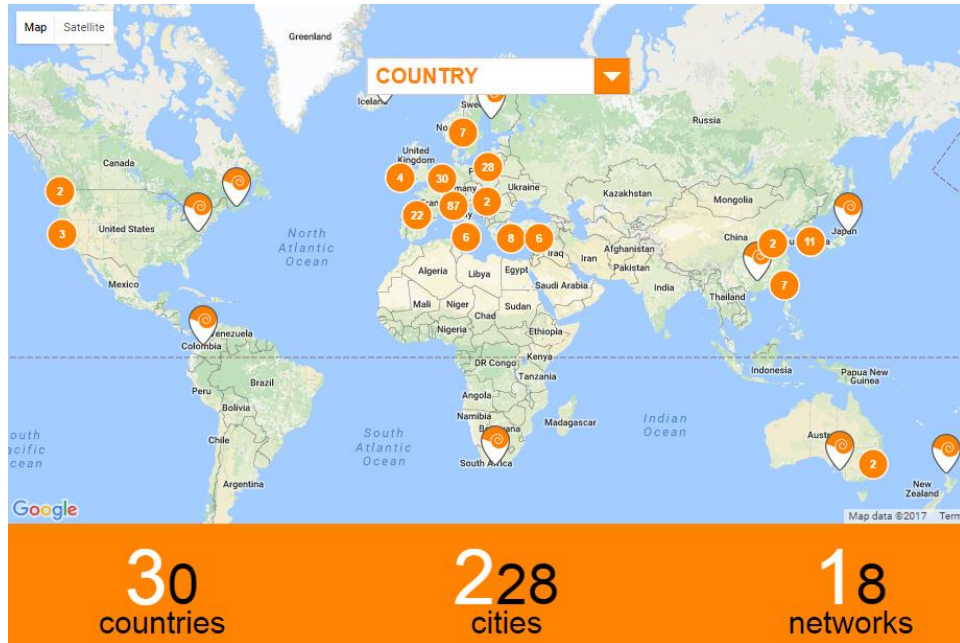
Map Satellite

COUNTRY

Greenland

Iceland

Swe

Russia

No

7

United Kingdom

28

Canada

4

30

many

Ukraine

Kazakhstan

2

87

2

Mongolia

22

United States

3

North Atlantic Ocean

6

8

6

China

2

11

Japan

Algeria

Libya

Egypt

Iraq

Iran

Afghanistan

Pakistan

Mexico

Saudi Arabia

India

7

Thailand

Mali

Niger

Chad

Sudan

Venezuela

Nigeria

Ethiopia

Colombia

Kenya

DR Congo

Tanzania

Indonesia

Papua New Guinea

Peru

Brazil

Bolivia

Angola

Namibia

Madagascar

Indian Ocean

outh cific cean

Chile

South Atlantic Ocean

Botswana

Austra

South Africa

Argentina

2

New Zealand

Google

Map data ©2017 Term

30 countries

228 cities

18 networks